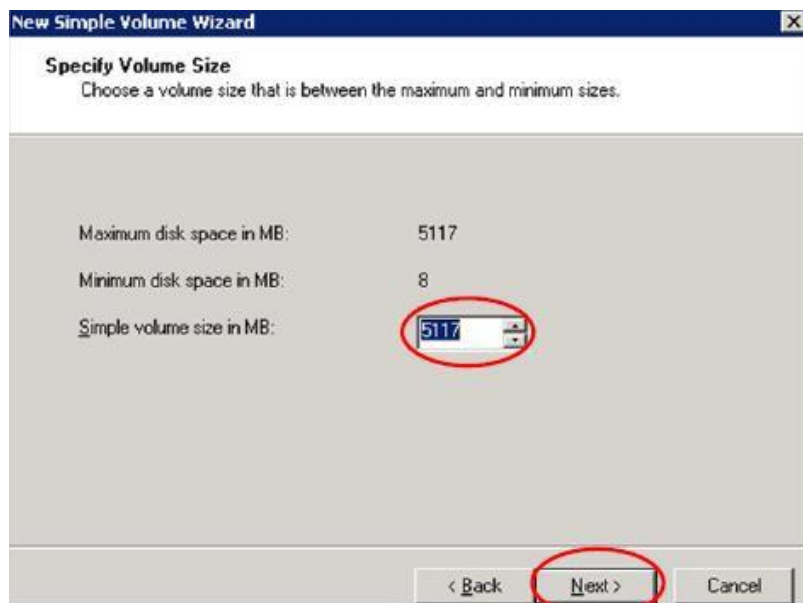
New Simple Volume Wizard

Specify Volume Size
Choose a volume size that is between the maximum and minimum sizes.

Maximum disk space in MB: 5117

Minimum disk space in MB: 8

Simple volume size in MB: 5117

< Back

Next >

Cancel